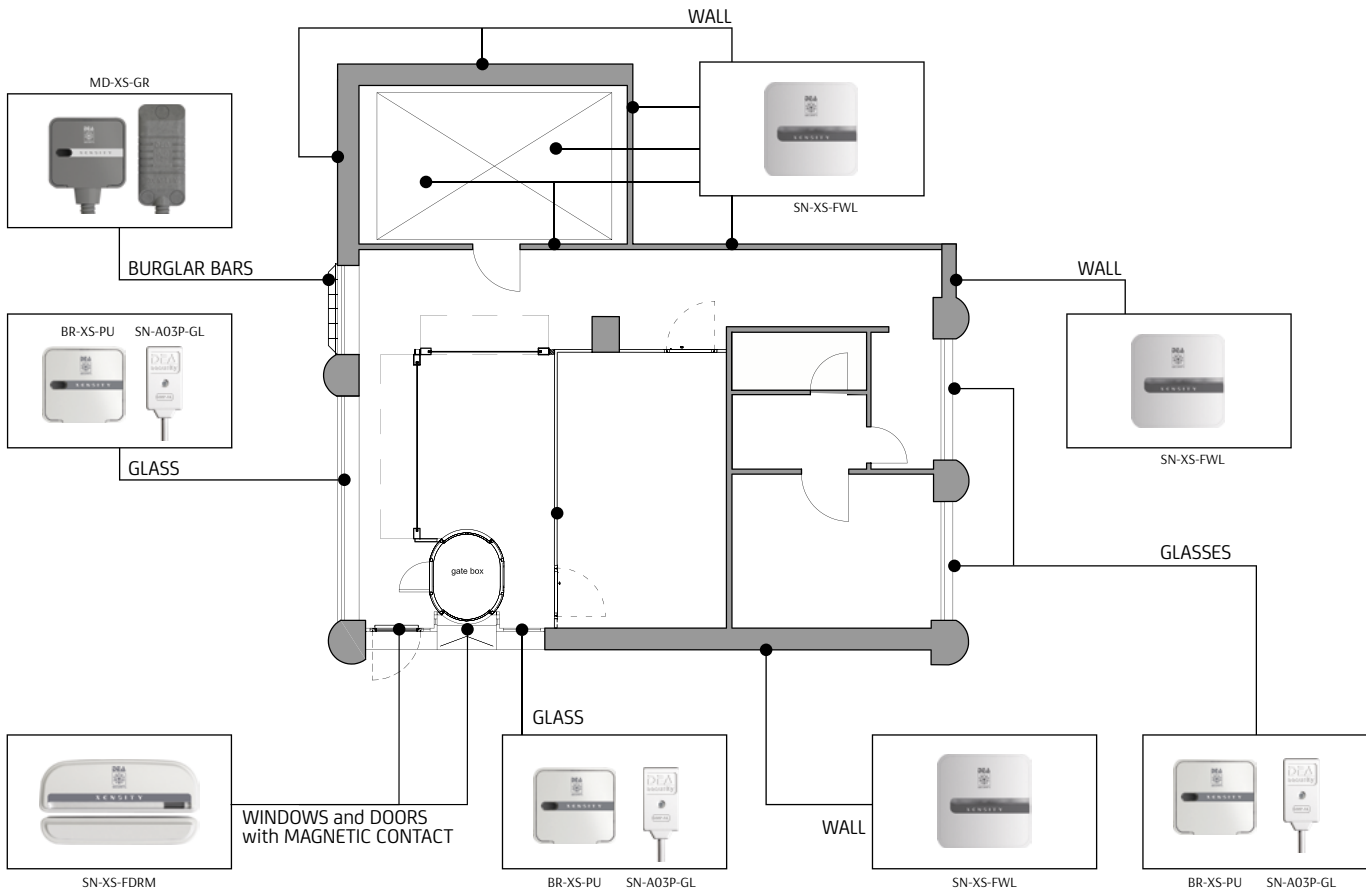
WALL

MD-XS-GR

SN-XS-FWL

BURGLAR BARS

WALL

BR-XS-PU SN-A03P-GL

SN-XS-FWL

GLASS

GLASSES

gate box

GLASS

WINDOWS and DOORS with MAGNETIC CONTACT

WALL

SN-XS-FDRM

BR-XS-PU SN-A03P-GL

SN-XS-FWL

BR-XS-PU SN-A03P-GL